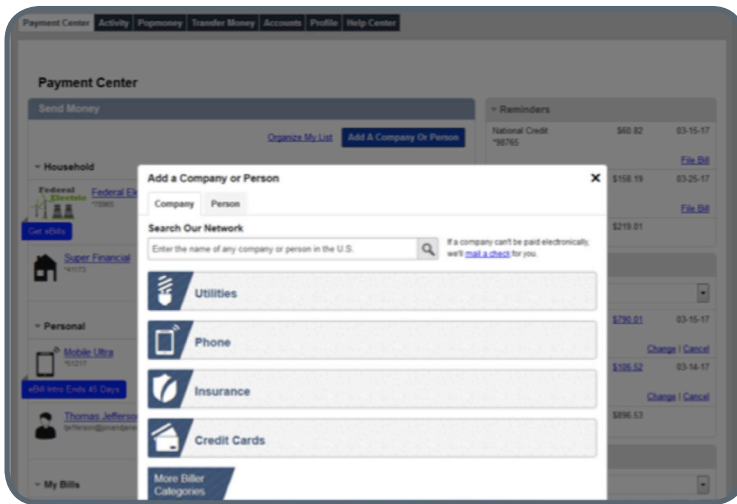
Payment Center | Activity | Popmoney | Transfer Money | Accounts | Profile | Help Center

Payment Center

Send Money

Organize My List | Add A Company Or Person

Household

Federal Electric | Federal El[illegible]
*0065

Get eBills

Super Financial
*4173

Personal

Mobile Ultra
*01217

eBill Intro Ends 45 Days

Thomas Jefferson
tjefferson@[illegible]

My Bills

Reminders

National Credit
*98765 | $60.82 | 03-15-17

File Bill

$158.19 | 03-25-17

File Bill

$219.01

$790.01 | 03-15-17

Change | Cancel

$106.52 | 03-14-17

Change | Cancel

$896.53

Add a Company or Person

Company | Person

Search Our Network

Enter the name of any company or person in the U.S.

If a company can't be paid electronically, we'll mail a check for you.

Utilities

Phone

Insurance

Credit Cards

More Biller Categories